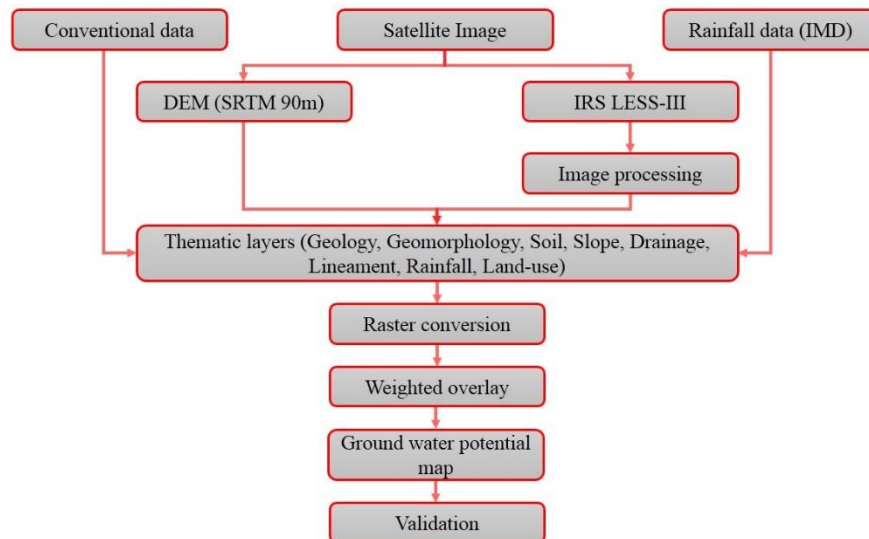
Conventional data

Satellite Image

Rainfall data (IMD)

DEM (SRTM 90m)

IRS LESS-III

Image processing

Thematic layers (Geology, Geomorphology, Soil, Slope, Drainage, Lineament, Rainfall, Land-use)

Raster conversion

Weighted overlay

Ground water potential map

Validation